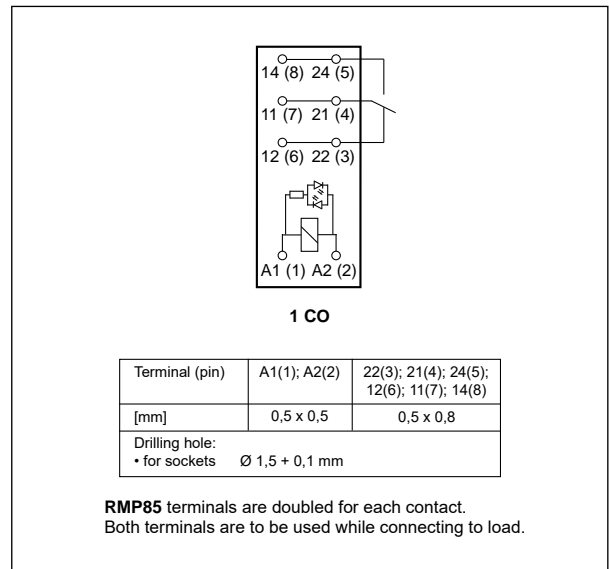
14 (8) 24 (5)
11 (7) 21 (4)
12 (6) 22 (3)
A1 (1) A2 (2)

**1 CO**

| Terminal (pin) | A1(1); A2(2) | 22(3); 21(4); 24(5); 12(6); 11(7); 14(8) |
|---|---|---|
| [mm] | 0,5 x 0,5 | 0,5 x 0,8 |
| Drilling hole: • for sockets Ø 1,5 + 0,1 mm | | |

**RMP85** terminals are doubled for each contact.
Both terminals are to be used while connecting to load.